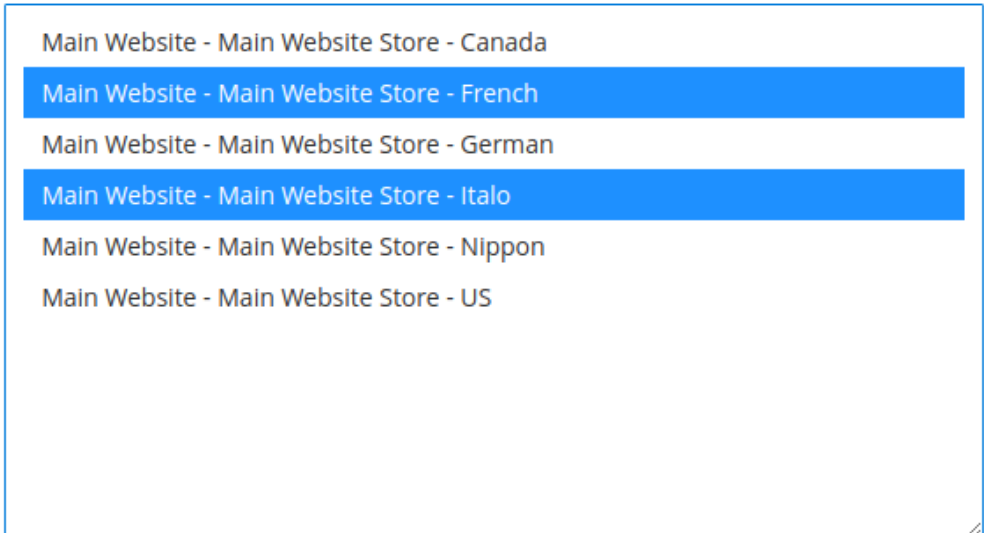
Main Website - Main Website Store - Canada
Main Website - Main Website Store - French
Main Website - Main Website Store - German
Main Website - Main Website Store - Italo
Main Website - Main Website Store - Nippon
Main Website - Main Website Store - US